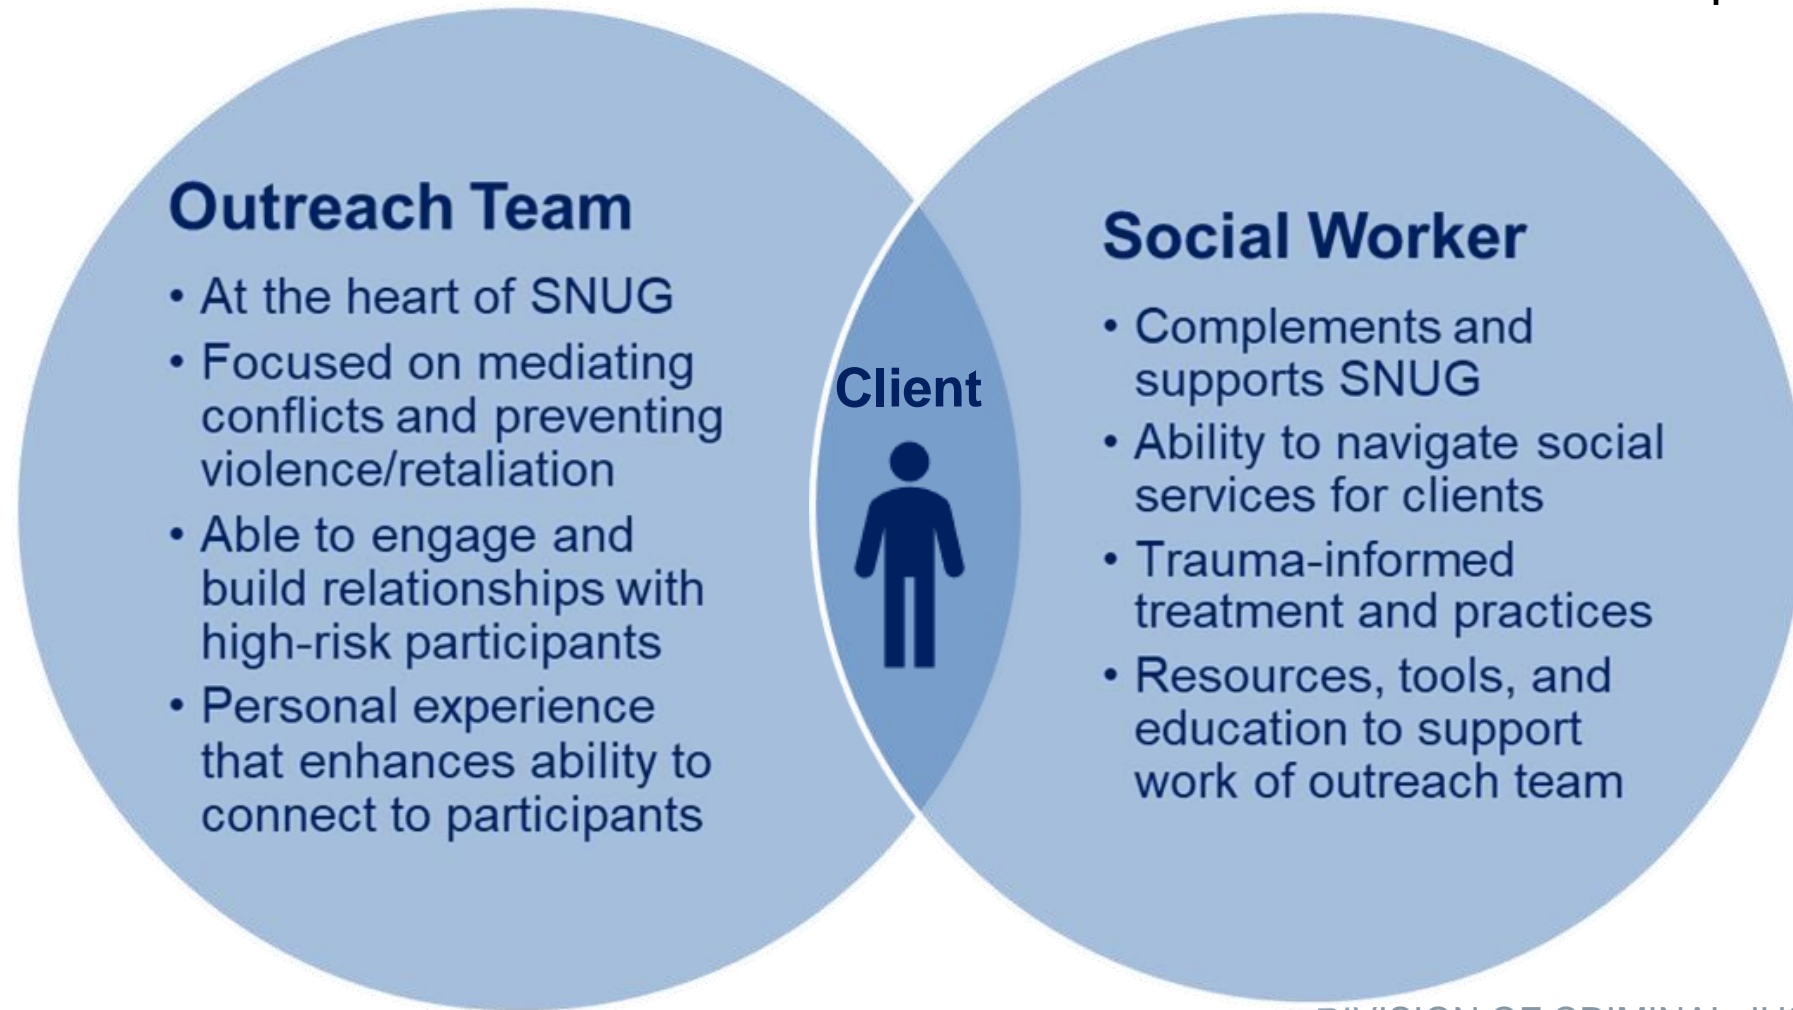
Outreach Team

• At the heart of SNUG
• Focused on mediating conflicts and preventing violence/retaliation
• Able to engage and build relationships with high-risk participants
• Personal experience that enhances ability to connect to participants

Client

Social Worker

• Complements and supports SNUG
• Ability to navigate social services for clients
• Trauma-informed treatment and practices
• Resources, tools, and education to support work of outreach team

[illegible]